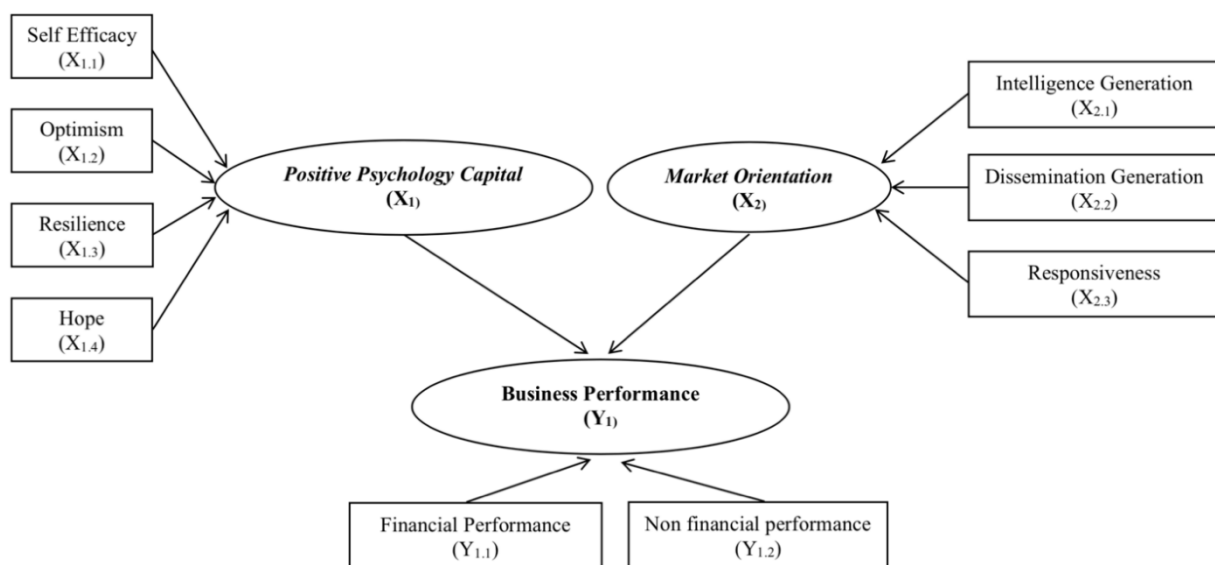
Self Efficacy
($X_{1.1}$)

Optimism
($X_{1.2}$)

Resilience
($X_{1.3}$)

Hope
($X_{1.4}$)

Positive Psychology Capital
($X_{1}$)

Market Orientation
($X_{2}$)

Intelligence Generation
($X_{2.1}$)

Dissemination Generation
($X_{2.2}$)

Responsiveness
($X_{2.3}$)

Business Performance
($Y_{1}$)

Financial Performance
($Y_{1.1}$)

Non financial performance
($Y_{1.2}$)